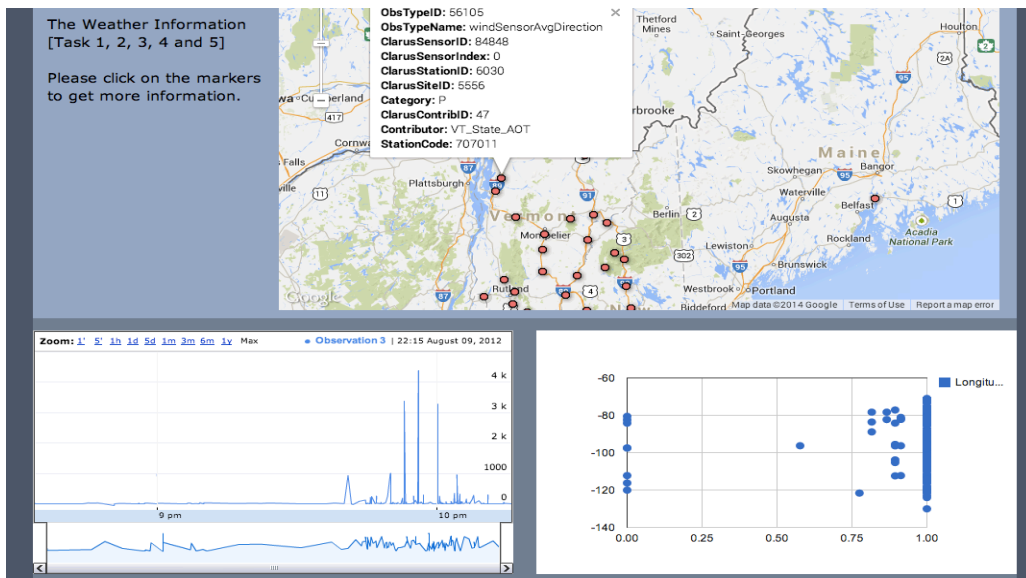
The Weather Information [Task 1, 2, 3, 4 and 5]

Please click on the markers to get more information.

ObsTypeID: 56105
ObsTypeName: windSensorAvgDirection
ClarusSensorID: 84848
ClarusSensorIndex: 0
ClarusStationID: 6030
ClarusSiteID: 5556
Category: P
ClarusContribID: 47
Contributor: VT_State_AOT
StationCode: 707011

Thetford Mines
Saint-Georges
Houlton
Cumberland
rbrooke
Cornwa
Falls
Plattsburgh
Maine
Bangor
Skowhegan
Waterville
Vermont
Montpelier
Berlin
Augusta
Belfast
Acadia National Park
Rockland
Lewiston
Brunswick
Rutland
Portland
Westbrook
Biddeford
Google
Map data ©2014 Google | Terms of Use | Report a map error

Zoom: 1' 5' 1h 1d 5d 1m 3m 6m 1y Max
Observation 3 | 22:15 August 09, 2012
4 k
3 k
2 k
1000
0
9 pm
10 pm

Longitu...
-60
-80
-100
-120
-140
0.00
0.25
0.50
0.75
1.00